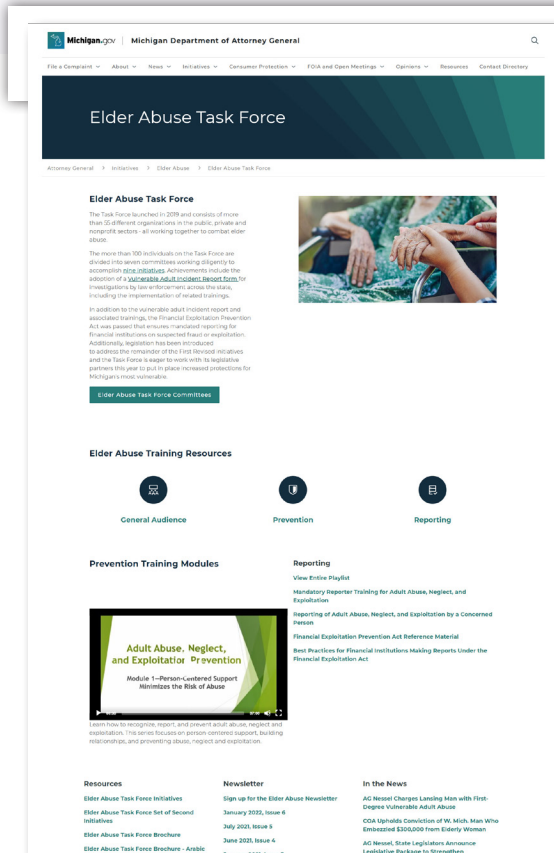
Michigan.gov | Michigan Department of Attorney General

File a Complaint ∨ About ∨ News ∨ Initiatives ∨ Consumer Protection ∨ FOIA and Open Meetings ∨ Opinions ∨ Resources Contact Directory

Elder Abuse Task Force

Attorney General > Initiatives > Elder Abuse > Elder Abuse Task Force

Elder Abuse Task Force

The Task Force launched in 2019 and consists of more than 50 different organizations in the public, private and nonprofit sectors - all working together to combat elder abuse.

The more than 100 individuals on the Task Force are divided into seven committees working diligently to accomplish nine initiatives. Achievements include the adoption of a Vulnerable Adult Incident Report form for investigations by law enforcement across the state, including the implementation of related trainings.

In addition to the vulnerable adult incident report and associated trainings, the Financial Exploitation Prevention Act was passed that ensures mandated reporting for financial institutions on suspected fraud or exploitation. Additionally, legislation has been introduced to address the remainder of the First Revised initiatives and the Task Force is eager to work with its legislative partners this year to put in place increased protections for Michigan's most vulnerable.

Elder Abuse Task Force Committees

Elder Abuse Training Resources

General Audience

Prevention

Reporting

Prevention Training Modules

Adult Abuse, Neglect, and Exploitation Prevention

Module 1—Person-Centered Support Minimizes the Risk of Abuse

Learn how to recognize, report, and prevent adult abuse, neglect and exploitation. This series focuses on person centered support, building relationships, and preventing abuse, neglect and exploitation.

Reporting

View Entire Playlist

Mandatory Reporter Training for Adult Abuse, Neglect, and Exploitation

Reporting of Adult Abuse, Neglect, and Exploitation by a Concerned Person

Financial Exploitation Prevention Act Reference Material

Best Practices for Financial Institutions Making Reports Under the Financial Exploitation Act

Resources

Elder Abuse Task Force Initiatives

Elder Abuse Task Force Set of Second Initiatives

Elder Abuse Task Force Brochure

Elder Abuse Task Force Brochure - Arabic

Newsletter

Sign up for the Elder Abuse Newsletter

January 2022, Issue 6

July 2021, Issue 5

June 2021, Issue 4

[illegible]

In the News

AG Nessel Charges Lansing Man with First-Degree Vulnerable Adult Abuse

COA Upholds Conviction of W. Mich. Man Who Embezzled $300,000 from Elderly Woman

AG Nessel, State Legislators Announce Legislative Package to Strengthen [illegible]